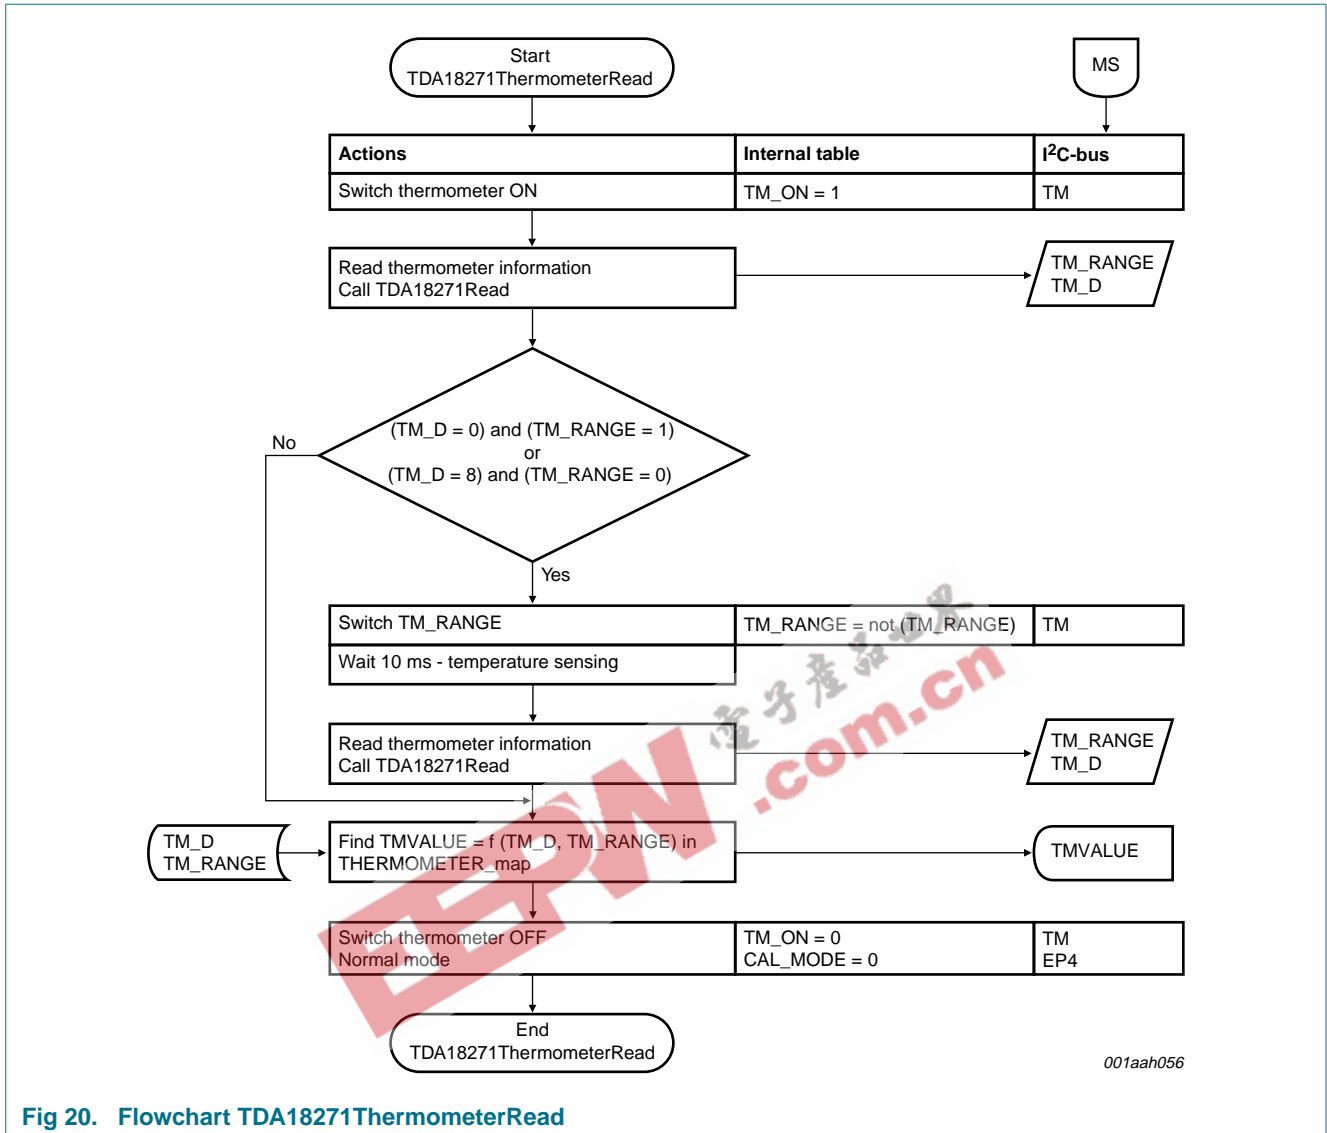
Start
TDA18271ThermometerRead

MS

| Actions | Internal table | I$^2$C-bus |
|---|---|---|
| Switch thermometer ON | TM_ON = 1 | TM |

Read thermometer information
Call TDA18271Read

TM_RANGE
TM_D

(TM_D = 0) and (TM_RANGE = 1)
or
(TM_D = 8) and (TM_RANGE = 0)

No

Yes

| Switch TM_RANGE | TM_RANGE = not (TM_RANGE) | TM |
|---|---|---|
| Wait 10 ms - temperature sensing | | |

Read thermometer information
Call TDA18271Read

TM_RANGE
TM_D

TM_D
TM_RANGE

Find TMVALUE = f (TM_D, TM_RANGE) in THERMOMETER_map

TMVALUE

| Switch thermometer OFF Normal mode | TM_ON = 0 CAL_MODE = 0 | TM EP4 |
|---|---|---|

End
TDA18271ThermometerRead

001aah056

电子产品世界
EEPW.com.cn

Fig 20. Flowchart TDA18271ThermometerRead